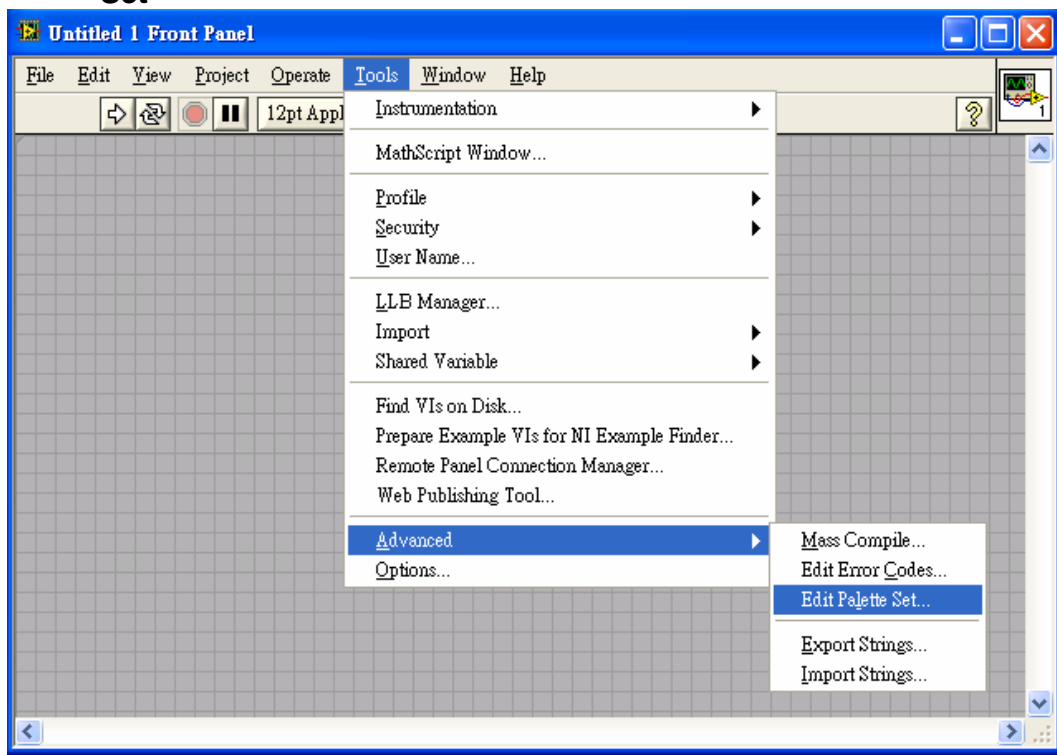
Untitled 1 Front Panel

File Edit View Project Operate Tools Window Help

12pt Appl

1

Instrumentation
MathScript Window...
Profile
Security
User Name...
LLB Manager...
Import
Shared Variable
Find VIs on Disk...
Prepare Example VIs for NI Example Finder...
Remote Panel Connection Manager...
Web Publishing Tool...
Advanced
Options...

Mass Compile...
Edit Error Codes...
Edit Palette Set...
Export Strings...
Import Strings...